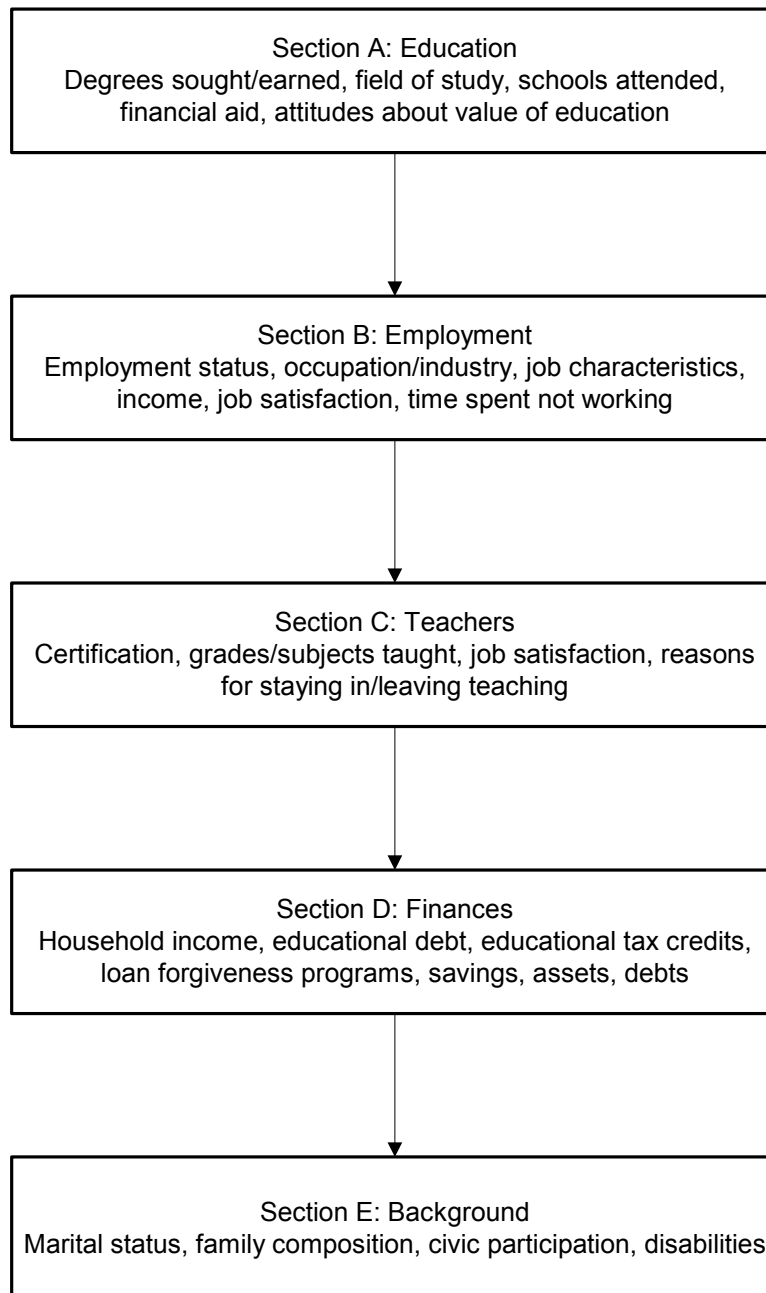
Section A: Education
Degrees sought/earned, field of study, schools attended, financial aid, attitudes about value of education

Section B: Employment
Employment status, occupation/industry, job characteristics, income, job satisfaction, time spent not working

Section C: Teachers
Certification, grades/subjects taught, job satisfaction, reasons for staying in/leaving teaching

Section D: Finances
Household income, educational debt, educational tax credits, loan forgiveness programs, savings, assets, debts

Section E: Background
Marital status, family composition, civic participation, disabilities